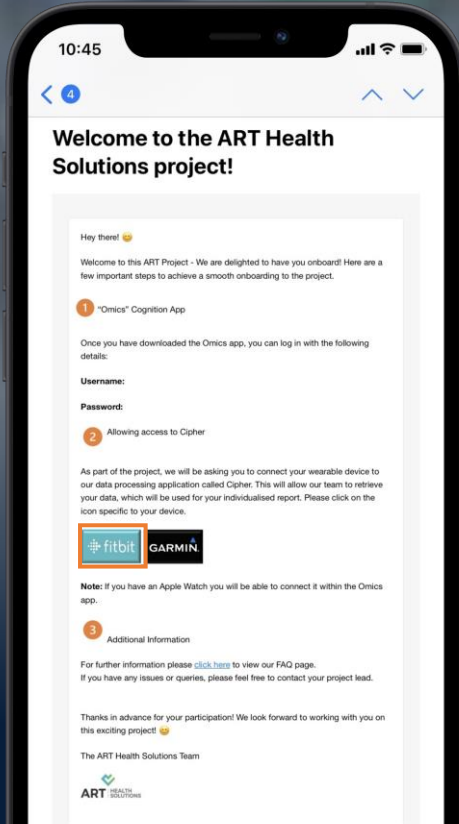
10:45

4

Welcome to the ART Health Solutions project!

Hey there! 😊

Welcome to this ART Project - We are delighted to have you onboard! Here are a few important steps to achieve a smooth onboarding to the project.

1 "Omics" Cognition App

Once you have downloaded the Omics app, you can log in with the following details:

Username:

Password:

2 Allowing access to Cipher

As part of the project, we will be asking you to connect your wearable device to our data processing application called Cipher. This will allow our team to retrieve your data, which will be used for your individualised report. Please click on the icon specific to your device.

fitbit GARMIN.

Note: If you have an Apple Watch you will be able to connect it within the Omics app.

3 Additional Information

For further information please click here to view our FAQ page.
If you have any issues or queries, please feel free to contact your project lead.

Thanks in advance for your participation! We look forward to working with you on this exciting project! 😊

The ART Health Solutions Team

ART HEALTH SOLUTIONS